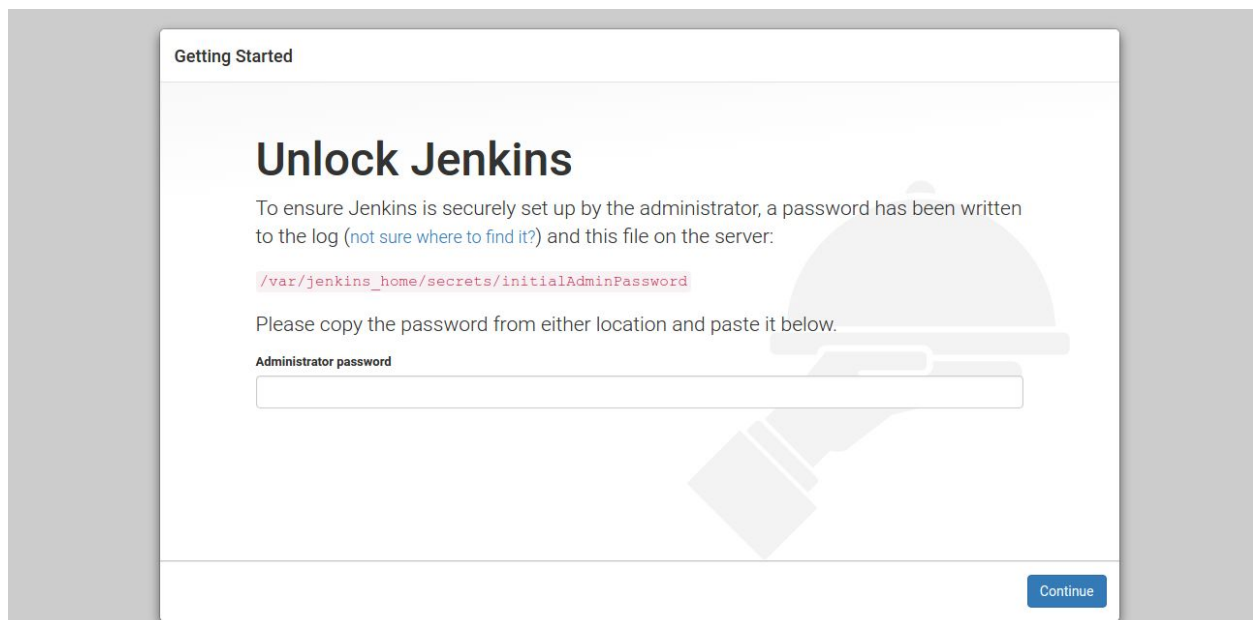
Getting Started

Unlock Jenkins

To ensure Jenkins is securely set up by the administrator, a password has been written to the log (not sure where to find it?) and this file on the server:

/var/jenkins_home/secrets/initialAdminPassword

Please copy the password from either location and paste it below.

Administrator password

Continue